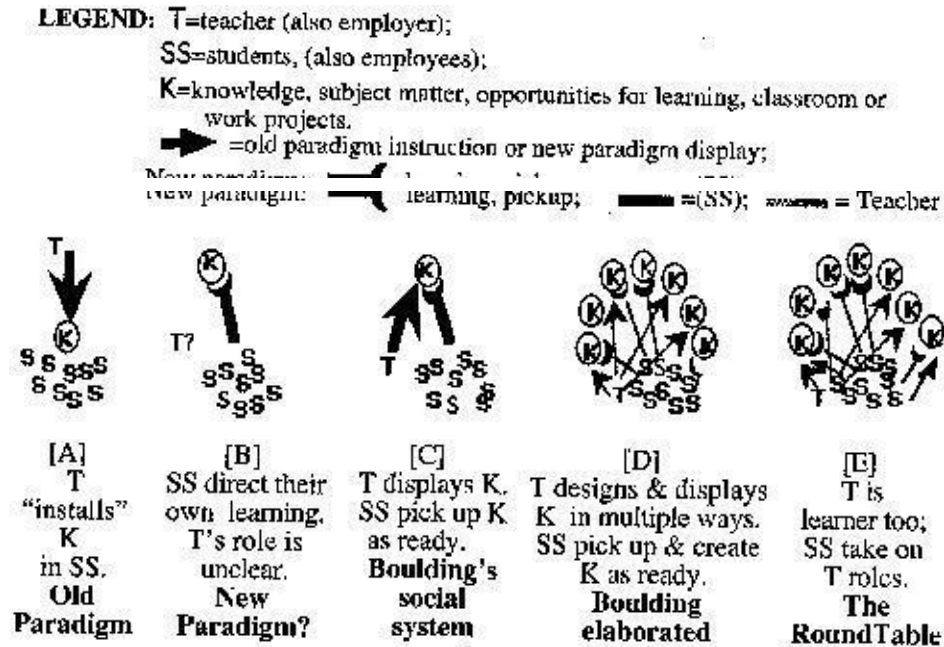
LEGEND: T=teacher (also employer);
SS=students, (also employees);
K=knowledge, subject matter, opportunities for learning, classroom or work projects.
=old paradigm instruction or new paradigm display;
New paradigm: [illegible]
New paradigm: learning, pickup; =(SS); = Teacher

T
K
S S S S S S S S S

K
T?
S S S S S S S S

K
T
S S S S S S S

K K K K K K K
T S S S S S S S

K K K K K K K
T S S S S S

[A]
T
"installs"
K
in SS.
Old Paradigm

[B]
SS direct their own learning. T's role is unclear.
New Paradigm?

[C]
T displays K. SS pick up K as ready.
Boulding's social system

[D]
T designs & displays K in multiple ways. SS pick up & create K as ready.
Boulding elaborated

[E]
T is learner too; SS take on T roles.
The RoundTable